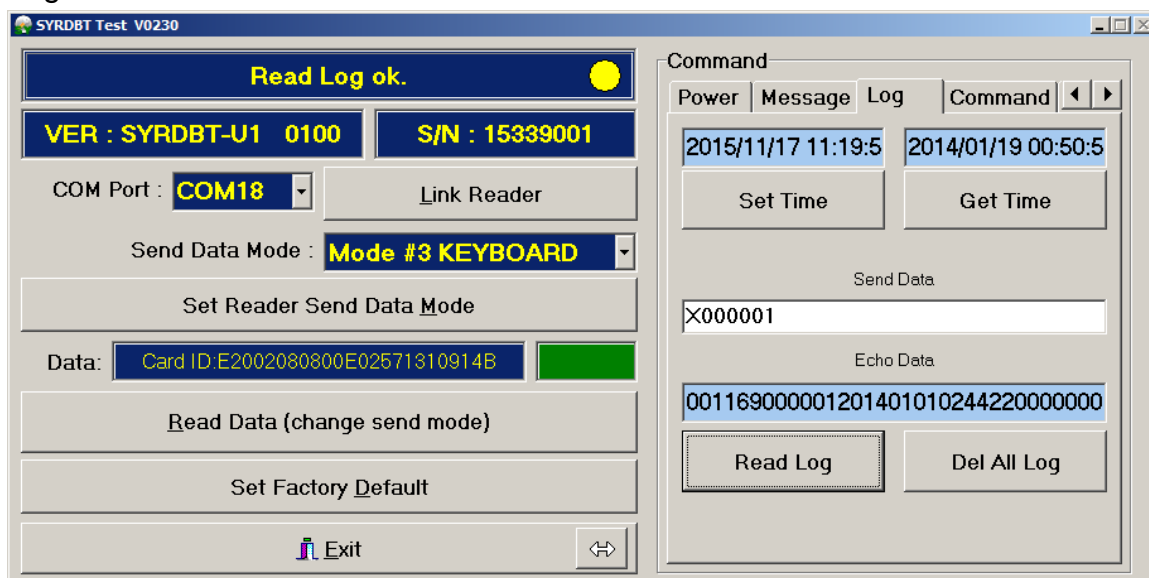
SYRDBT Test V0230

Read Log ok.

VER : SYRDBT-U1 0100

S/N : 15339001

COM Port : COM18

Link Reader

Send Data Mode : Mode #3 KEYBOARD

Set Reader Send Data Mode

Data: Card ID:E2002080800E02571310914B

Read Data (change send mode)

Set Factory Default

Exit

Command

Power | Message | Log | Command

2015/11/17 11:19:5

2014/01/19 00:50:5

Set Time

Get Time

Send Data

X000001

Echo Data

00116900000120140101024422000000O

Read Log

Del All Log